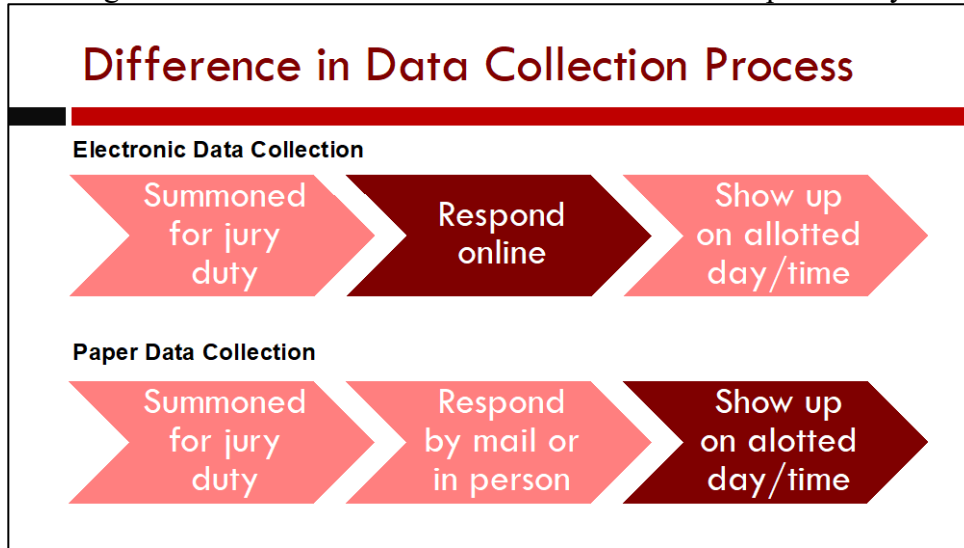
Difference in Data Collection Process

Electronic Data Collection

Summoned for jury duty

Respond online

Show up on allotted day/time

Paper Data Collection

Summoned for jury duty

Respond by mail or in person

Show up on alotted day/time